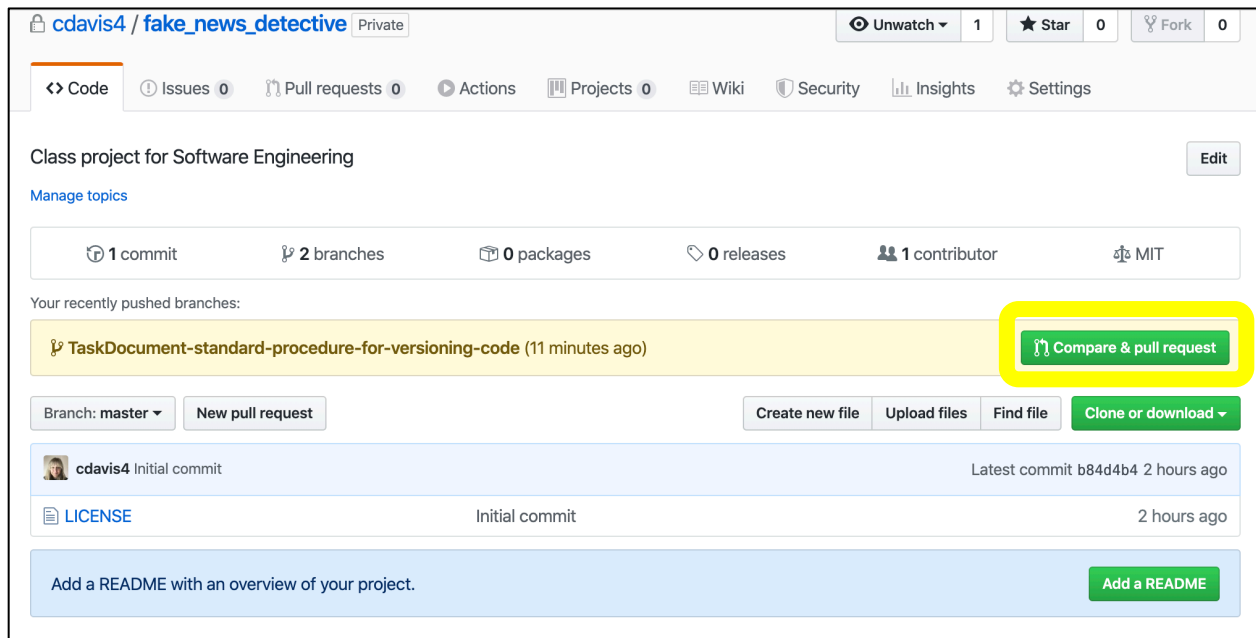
cdavis4 / fake_news_detective Private

Unwatch 1 Star 0 Fork 0

<> Code Issues 0 Pull requests 0 Actions Projects 0 Wiki Security Insights Settings

Class project for Software Engineering

Edit

Manage topics

1 commit 2 branches 0 packages 0 releases 1 contributor MIT

Your recently pushed branches:

TaskDocument-standard-procedure-for-versioning-code (11 minutes ago)

Compare & pull request

Branch: master New pull request

Create new file Upload files Find file Clone or download

cdavis4 Initial commit Latest commit b84d4b4 2 hours ago

| LICENSE | Initial commit | 2 hours ago |
|---|---|---|

Add a README with an overview of your project.

Add a README